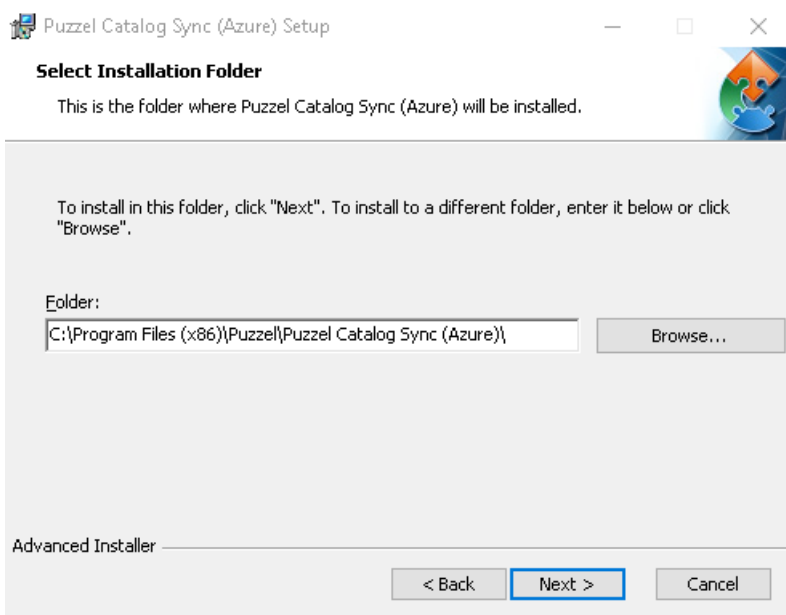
Puzzel Catalog Sync (Azure) Setup

Select Installation Folder

This is the folder where Puzzel Catalog Sync (Azure) will be installed.

To install in this folder, click "Next". To install to a different folder, enter it below or click "Browse".

Folder:

C:\Program Files (x86)\Puzzel\Puzzel Catalog Sync (Azure)\

Browse...

Advanced Installer

< Back

Next >

Cancel